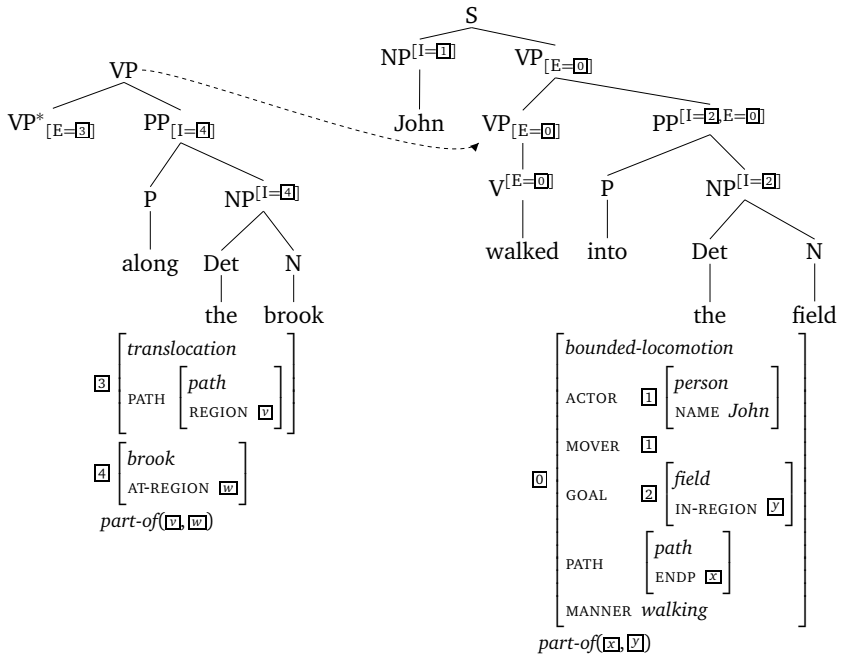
S

$NP^{[I=\boxed{1}]}$ $VP_{[E=\boxed{0}]}$

John $VP_{[E=\boxed{0}]}$ $PP^{[I=\boxed{2},E=\boxed{0}]}$

$V^{[E=\boxed{0}]}$ P $NP^{[I=\boxed{2}]}$

walked into Det N

the field

$\boxed{0}$ [bounded-locomotion
ACTOR $\boxed{1}$ [person
NAME John]
MOVER $\boxed{1}$
GOAL $\boxed{2}$ [field
IN-REGION $\boxed{y}$]
PATH [path
ENDP $\boxed{x}$]
MANNER walking]

part-of($\boxed{x}$, $\boxed{y}$)

VP

$VP^{*}_{[E=\boxed{3}]}$ $PP_{[I=\boxed{4}]}$

P $NP^{[I=\boxed{4}]}$

along Det N

the brook

$\boxed{3}$ [translocation
PATH [path
REGION $\boxed{v}$]]

$\boxed{4}$ [brook
AT-REGION $\boxed{w}$]

part-of($\boxed{v}$, $\boxed{w}$)